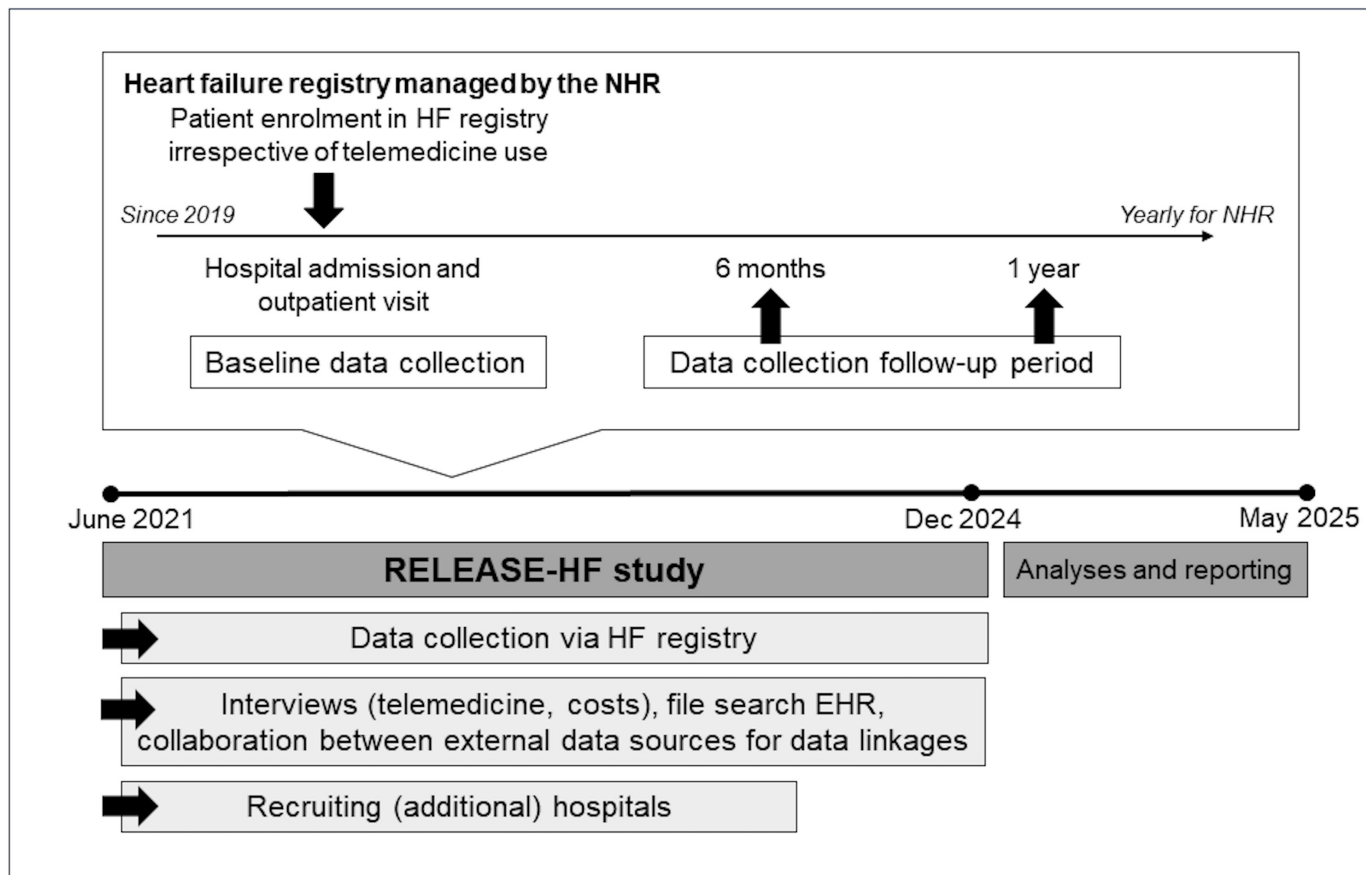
Heart failure registry managed by the NHR

Patient enrolment in HF registry irrespective of telemedicine use

Since 2019

Yearly for NHR

Hospital admission and outpatient visit

6 months

1 year

Baseline data collection

Data collection follow-up period

June 2021

Dec 2024

May 2025

RELEASE-HF study

Analyses and reporting

Data collection via HF registry

Interviews (telemedicine, costs), file search EHR, collaboration between external data sources for data linkages

Recruiting (additional) hospitals